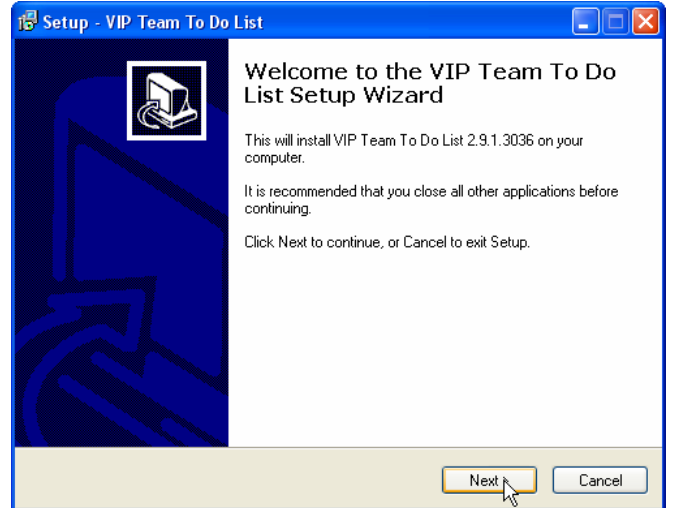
Setup - VIP Team To Do List

Welcome to the VIP Team To Do List Setup Wizard

This will install VIP Team To Do List 2.9.1.3036 on your computer.

It is recommended that you close all other applications before continuing.

Click Next to continue, or Cancel to exit Setup.

Next
Cancel